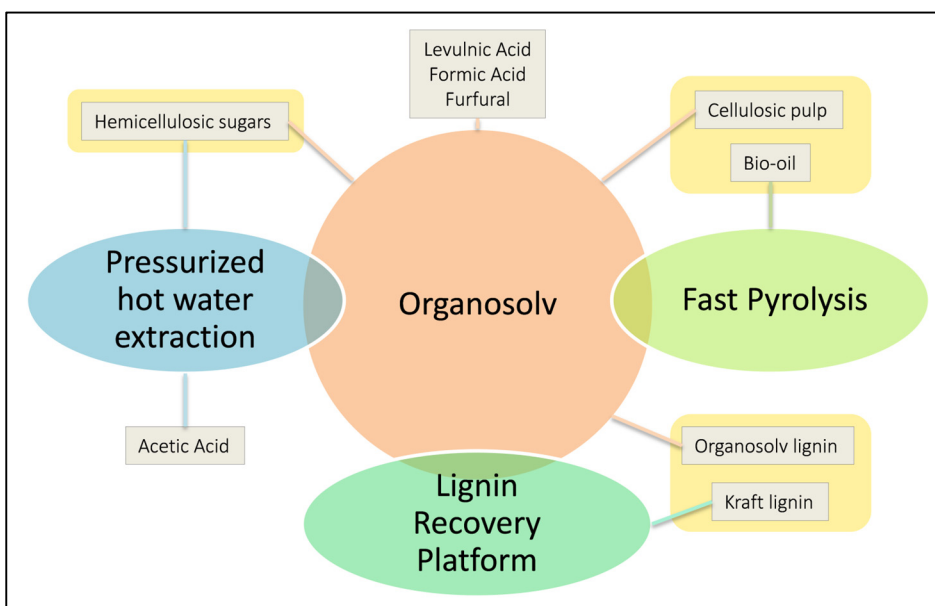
Levulnic Acid
Formic Acid
Furfural

Hemicellulosic sugars

Cellulosic pulp

Bio-oil

Pressurized hot water extraction

Organosolv

Fast Pyrolysis

Acetic Acid

Organosolv lignin

Kraft lignin

Lignin Recovery Platform